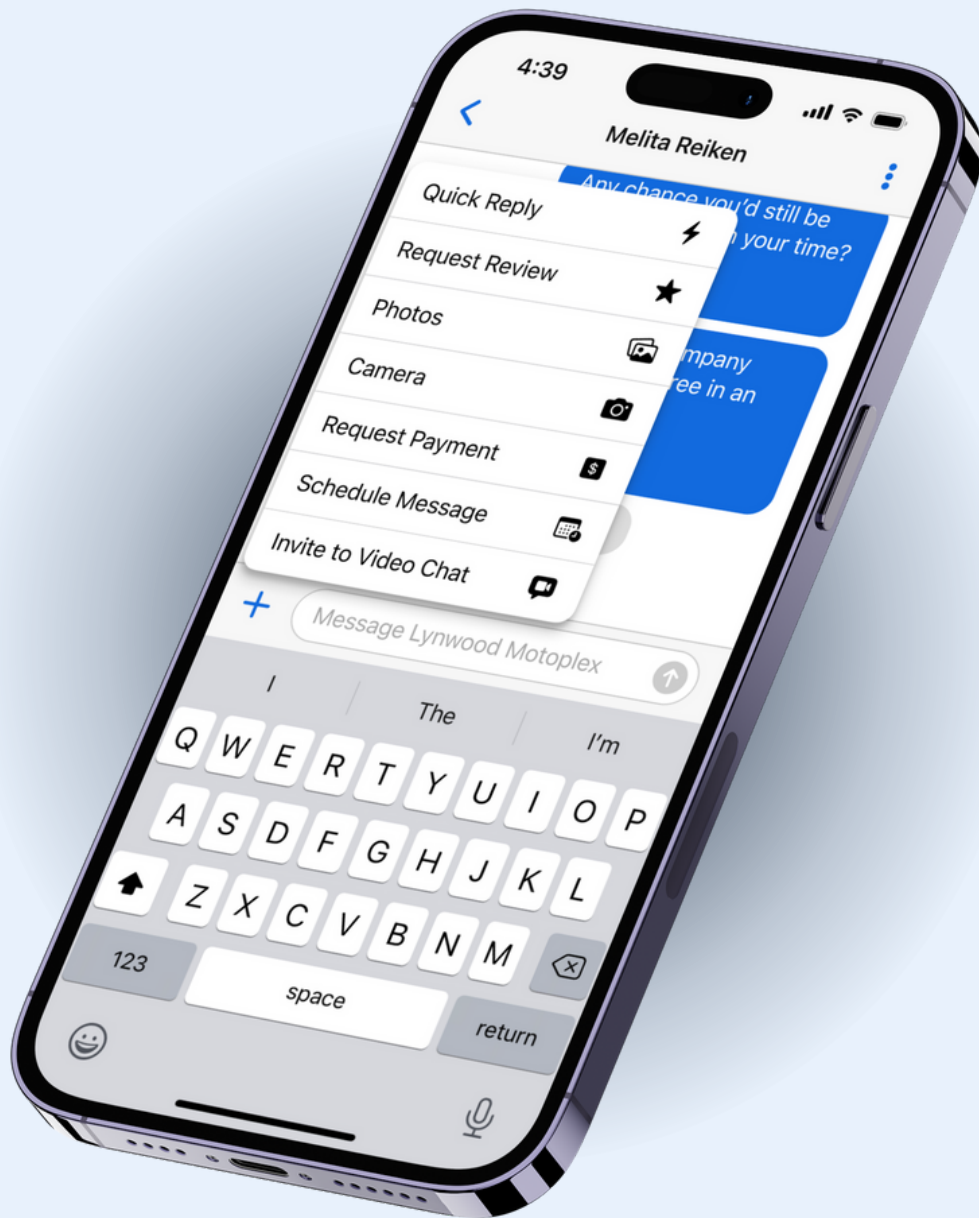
4:39

<

Melita Reiken

Any chance you'd still be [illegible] your time?

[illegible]mpany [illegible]ree in an

Quick Reply

Request Review

Photos

Camera

Request Payment

Schedule Message

Invite to Video Chat

+

Message Lynwood Motoplex

I

The

I'm

Q W E R T Y U I O P

A S D F G H J K L

Z X C V B N M

123

space

return